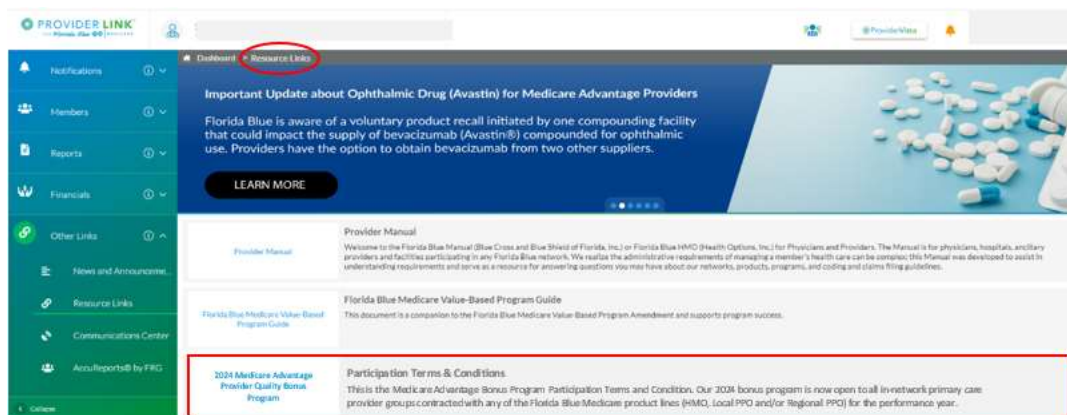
PROVIDER LINK
Florida Blue

ProviderVista

Notifications
Members
Reports
Financials
Other Links
News and Announceme...
Resource Links
Communications Center
AccuReports® by FRG
Collapse

Dashboard > Resource Links

Important Update about Ophthalmic Drug (Avastin) for Medicare Advantage Providers

Florida Blue is aware of a voluntary product recall initiated by one compounding facility that could impact the supply of bevacizumab (Avastin®) compounded for ophthalmic use. Providers have the option to obtain bevacizumab from two other suppliers.

LEARN MORE

Provider Manual

Provider Manual
Welcome to the Florida Blue Manual (Blue Cross and Blue Shield of Florida, Inc.) or Florida Blue HMO (Health Options, Inc.) for Physicians and Providers. The Manual is for physicians, hospitals, ancillary providers and facilities participating in any Florida Blue network. We realize the administrative requirements of managing a member's health care can be complex; this Manual was developed to assist in understanding requirements and serve as a resource for answering questions you may have about our networks, products, programs, and coding and claims filing guidelines.

Florida Blue Medicare Value-Based Program Guide

Florida Blue Medicare Value-Based Program Guide
This document is a companion to the Florida Blue Medicare Value-Based Program Amendment and supports program success.

2024 Medicare Advantage Provider Quality Bonus Program

Participation Terms & Conditions
This is the Medicare Advantage Bonus Program Participation Terms and Condition. Our 2024 bonus program is now open to all in-network primary care provider groups contracted with any of the Florida Blue Medicare product lines (HMO, Local PPO and/or Regional PPO) for the performance year.